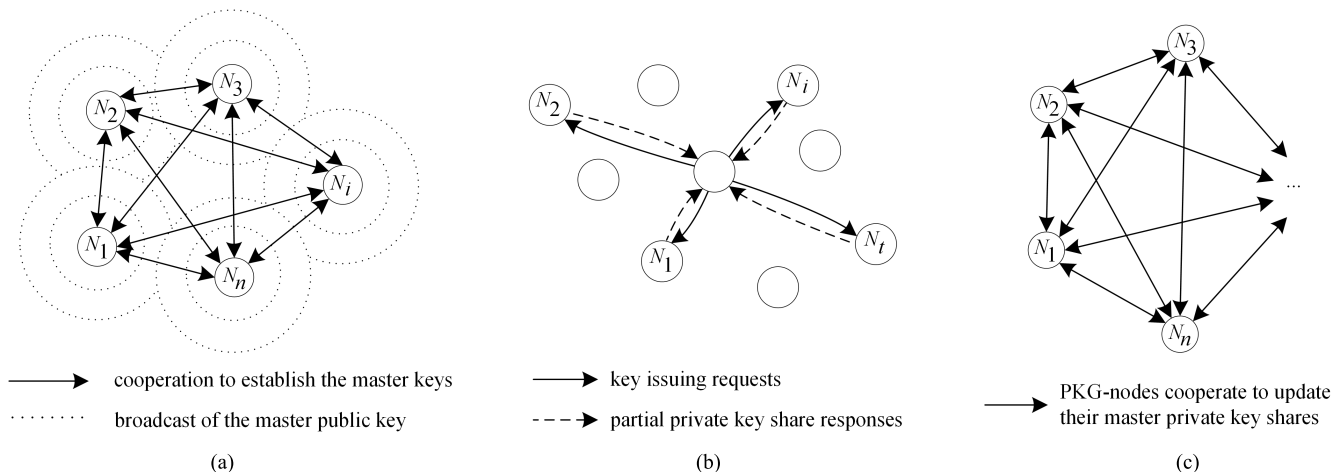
$N_2$ $N_3$ $N_i$ $N_1$ $N_n$

cooperation to establish the master keys

broadcast of the master public key

(a)

$N_2$ $N_i$ $N_1$ $N_t$

key issuing requests

partial private key share responses

(b)

$N_3$ $N_2$ ... $N_1$ $N_n$

PKG-nodes cooperate to update their master private key shares

(c)